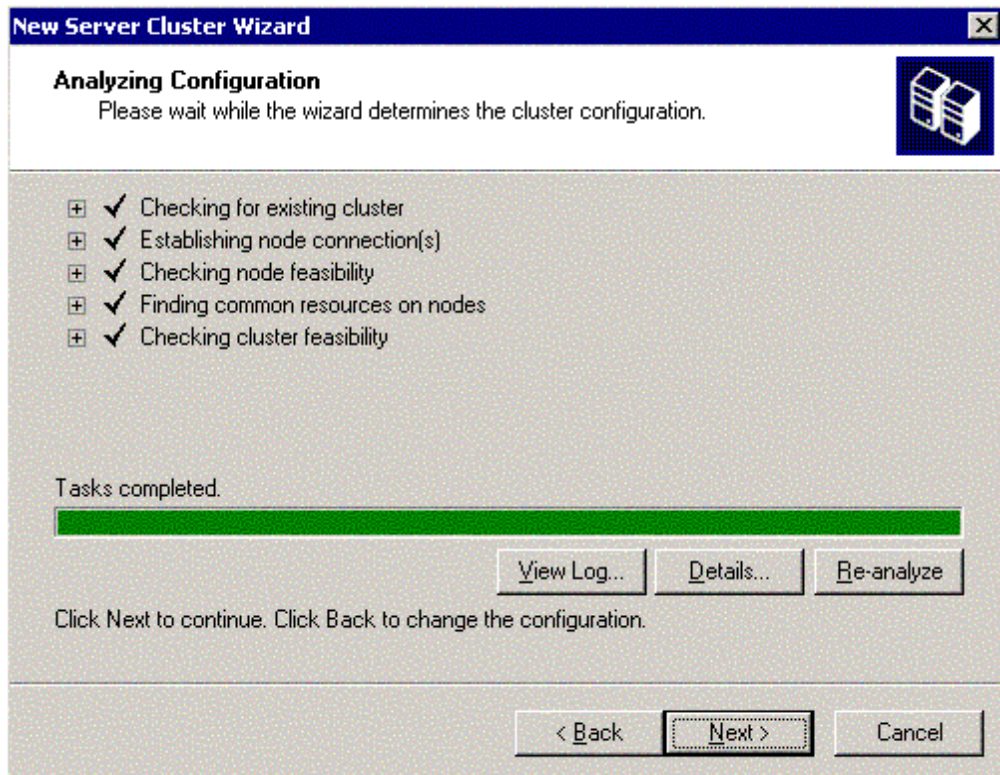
New Server Cluster Wizard

Analyzing Configuration
Please wait while the wizard determines the cluster configuration.

✓ Checking for existing cluster
✓ Establishing node connection(s)
✓ Checking node feasibility
✓ Finding common resources on nodes
✓ Checking cluster feasibility

Tasks completed.

View Log... Details... Re-analyze

Click Next to continue. Click Back to change the configuration.

< Back Next > Cancel